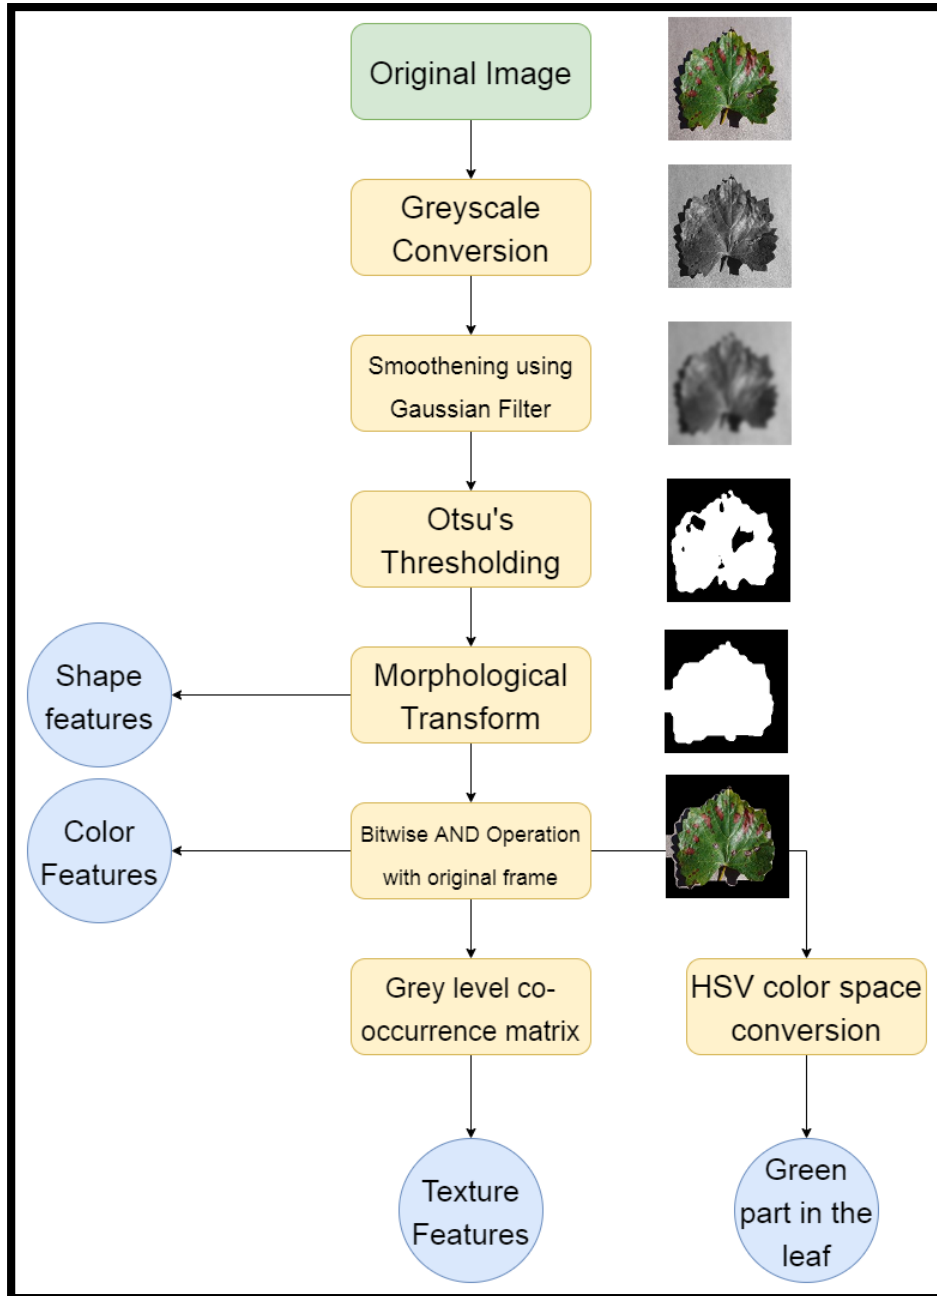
Original Image

Greyscale Conversion

Smoothening using Gaussian Filter

Otsu's Thresholding

Shape features

Morphological Transform

Color Features

Bitwise AND Operation with original frame

Grey level co-occurrence matrix

HSV color space conversion

Texture Features

Green part in the leaf